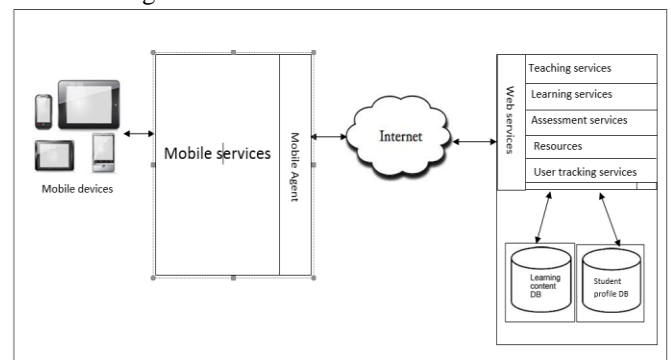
Mobile devices

Mobile services

Mobile Agent

Internet

Web services

Teaching services

Learning services

Assessment services

Resources

User tracking services

Learning content DB

Student profile DB